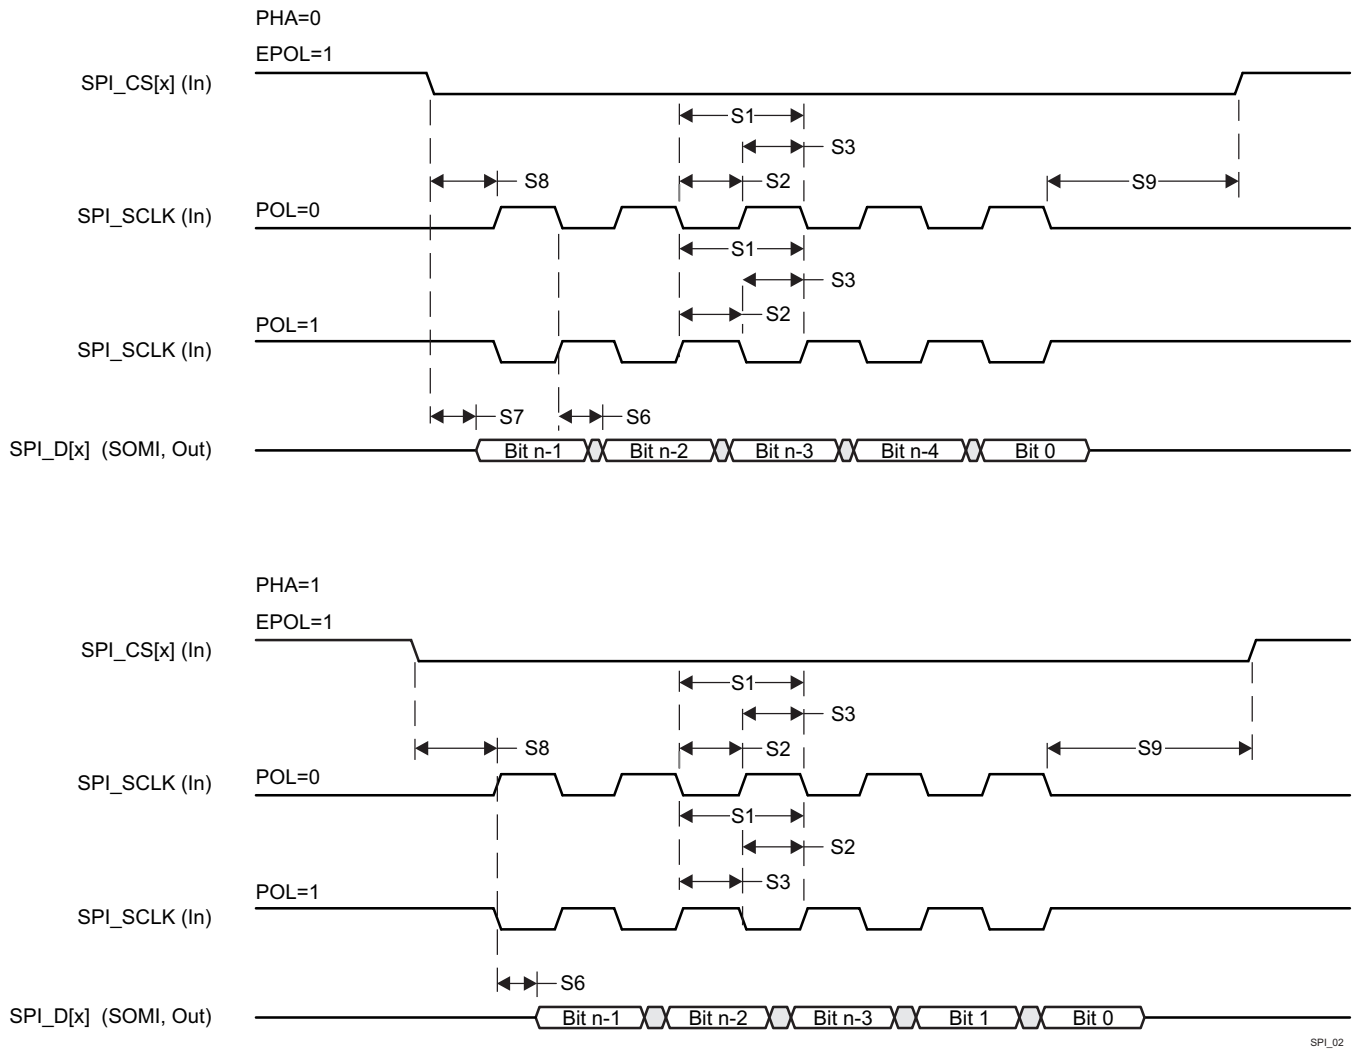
PHA=0

EPOL=1

SPI_CS[x] (In)

S1

S3

S8

S2

S9

SPI_SCLK (In)

POL=0

S1

S3

S2

POL=1

SPI_SCLK (In)

S7

S6

SPI_D[x] (SOMI, Out)

Bit n-1

Bit n-2

Bit n-3

Bit n-4

Bit 0

PHA=1

EPOL=1

SPI_CS[x] (In)

S1

S3

S8

S2

S9

SPI_SCLK (In)

POL=0

S1

S2

S3

POL=1

SPI_SCLK (In)

S6

SPI_D[x] (SOMI, Out)

Bit n-1

Bit n-2

Bit n-3

Bit 1

Bit 0

SPI_02